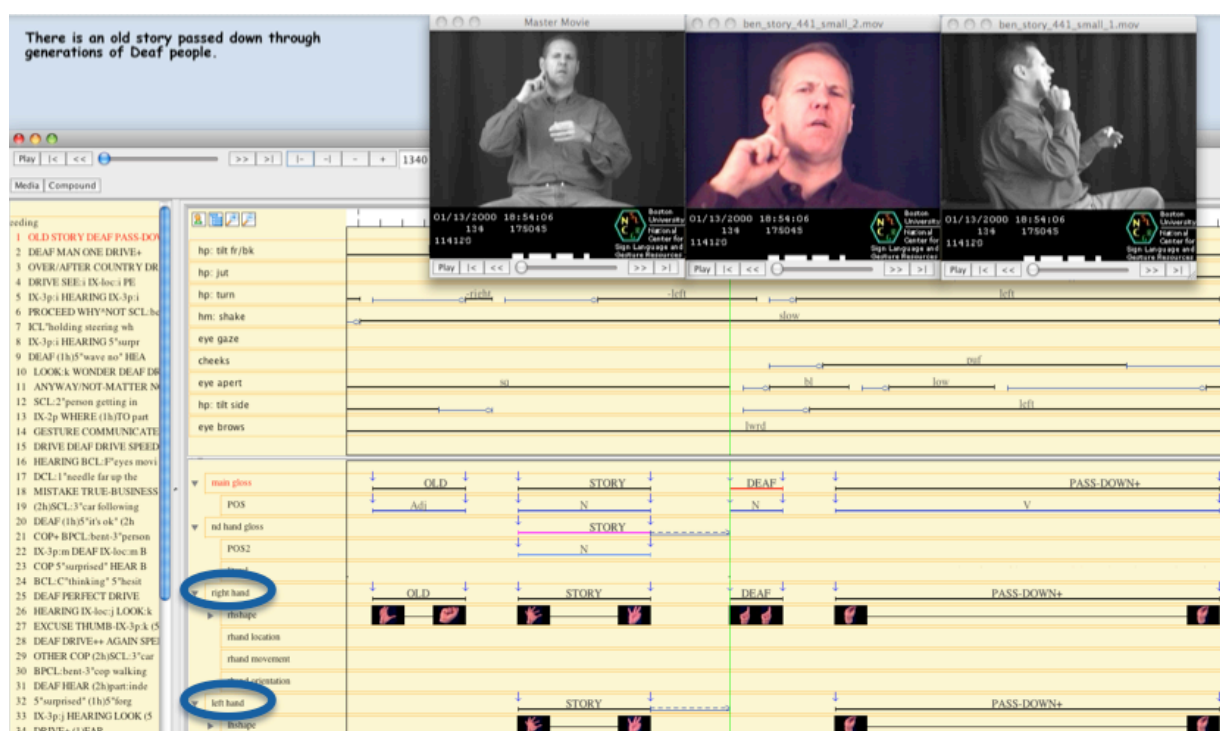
There is an old story passed down through generations of Deaf people.

Master Movie

01/13/2000 18:54:06
134 175045
114120

Boston University National Center for Sign Language and Gesture Resources

Play |< << >> >|

ben_story_441_small_2.mov

01/13/2000 18:54:06
134 175045
114120

Boston University National Center for Sign Language and Gesture Resources

Play |< << >> >|

ben_story_441_small_1.mov

01/13/2000 18:54:06
134 175045
114120

Boston University National Center for Sign Language and Gesture Resources

Play |< << >> >|

Play |< << >> >| |- -| - + 1340

Media Compound

eeding
1 OLD STORY DEAF PASS-DOV
2 DEAF MAN ONE DRIVE+
3 OVER/AFTER COUNTRY DR
4 DRIVE SEE:i IX-loc:i PE
5 IX-3p:i HEARING IX-3p:i
6 PROCEED WHY*NOT SCL:be
7 ICL"holding steering wh
8 IX-3p:i HEARING 5"surpr
9 DEAF (1h)5"wave no" HEA
10 LOOK:k WONDER DEAF DR
11 ANYWAY/NOT-MATTER N
12 SCL:2"person getting in
13 IX-2p WHERE (1h)TO part
14 GESTURE COMMUNICATE
15 DRIVE DEAF DRIVE SPEED
16 HEARING BCL:F"eyes movi
17 DCL:1"needle far up the
18 MISTAKE TRUE-BUSINESS
19 (2h)SCL:3"car following
20 DEAF (1h)5"it's ok" (2h
21 COP+ BPCL:bent-3"person
22 IX-3p:m DEAF IX-loc:m B
23 COP 5"surprised" HEAR B
24 BCL:C"thinking" 5"hesit
25 DEAF PERFECT DRIVE
26 HEARING IX-loc:j LOOK:k
27 EXCUSE THUMB-IX-3p:k (5
28 DEAF DRIVE++ AGAIN SPE
29 OTHER COP (2h)SCL:3"car
30 BPCL:bent-3"cop walking
31 DEAF HEAR (2h)part:inde
32 5"surprised" (1h)5"forg
33 IX-3p:j HEARING LOOK (5
34 DRIVE+ (1)EAR

hp: tilt fr/bk
hp: jut
hp: turn
hm: shake
eye gaze
cheeks
eye apert
hp: tilt side
eye brows

right
left
left
slow
puf
sq
bl
low
left
lwrd

main gloss
POS
nd hand gloss
POS2
right hand
rhshape
rhand location
rhand movement
rhand orientation
left hand
lhshape

OLD
STORY
DEAF
PASS-DOWN+
Adj
N
N
V
STORY
N
OLD
STORY
DEAF
PASS-DOWN+
STORY
PASS-DOWN+